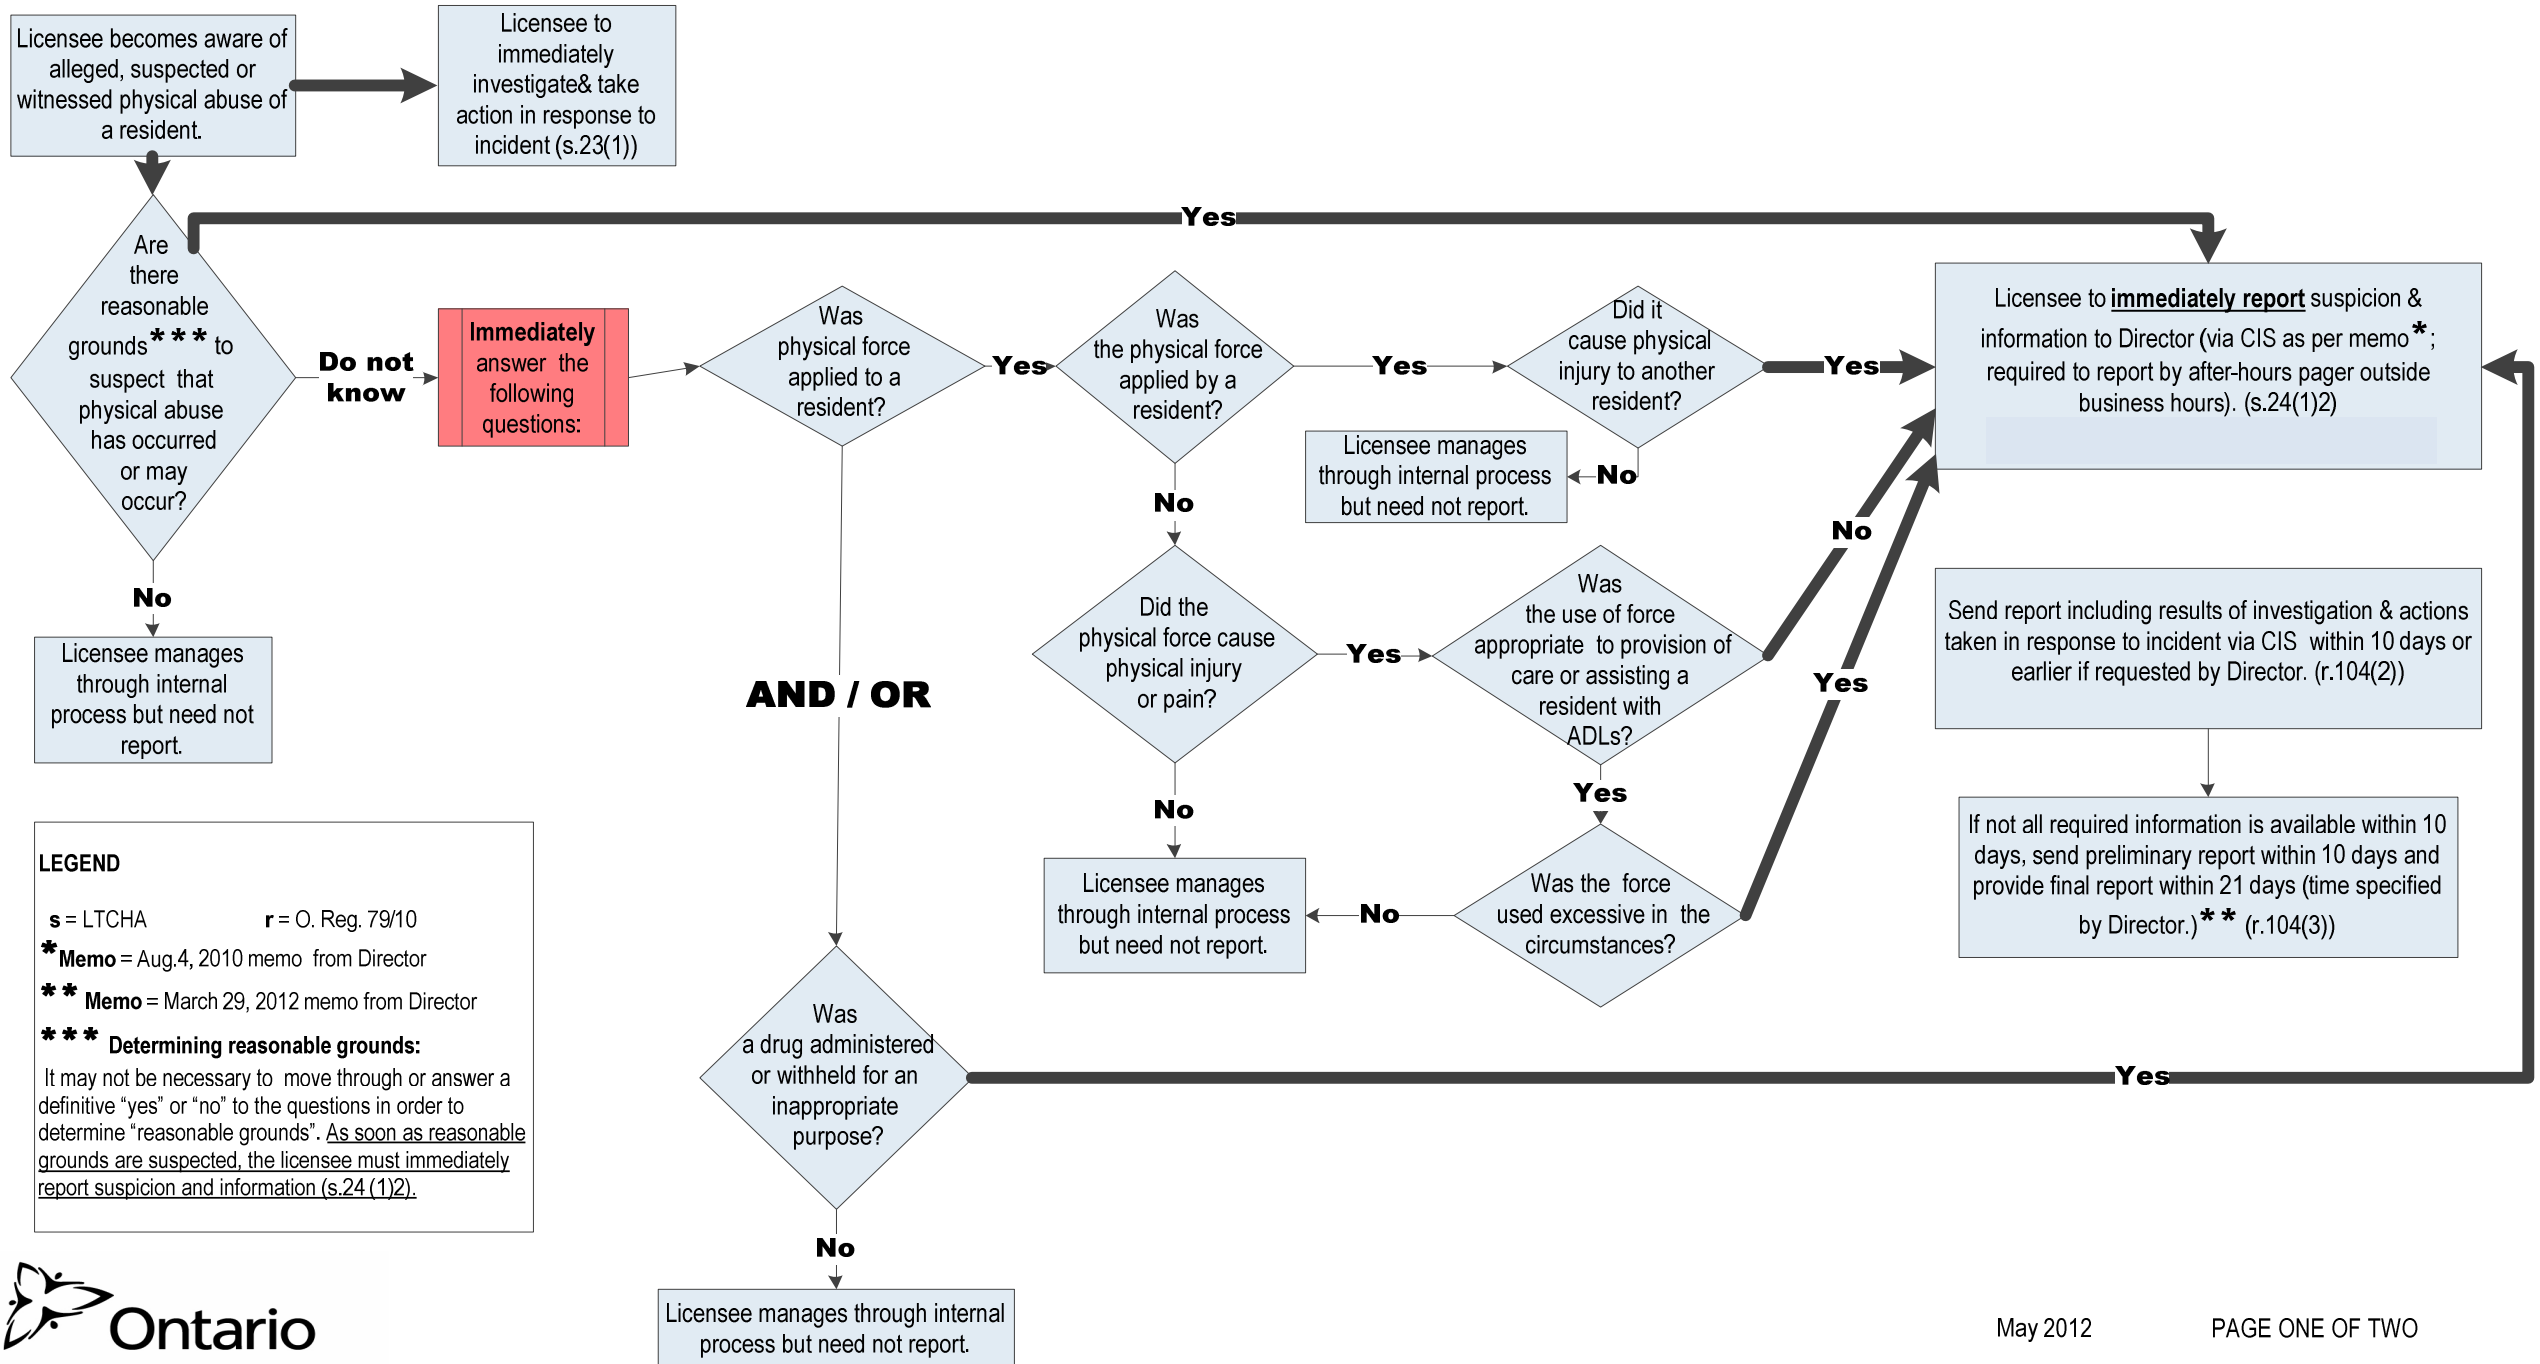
Licensee becomes aware of alleged, suspected or witnessed physical abuse of a resident.

Licensee to immediately investigate& take action in response to incident (s.23(1))

Yes

Are there reasonable grounds*** to suspect that physical abuse has occurred or may occur?

Do not know

Immediately answer the following questions:

Was physical force applied to a resident?

Yes

Was the physical force applied by a resident?

Yes

Did it cause physical injury to another resident?

Yes

Licensee to **immediately report** suspicion & information to Director (via CIS as per memo*; required to report by after-hours pager outside business hours). (s.24(1)2)

Licensee manages through internal process but need not report.

No

No

No

Licensee manages through internal process but need not report.

AND / OR

Did the physical force cause physical injury or pain?

Yes

Was the use of force appropriate to provision of care or assisting a resident with ADLs?

No

Yes

Send report including results of investigation & actions taken in response to incident via CIS within 10 days or earlier if requested by Director. (r.104(2))

Yes

No

Licensee manages through internal process but need not report.

No

Was the force used excessive in the circumstances?

If not all required information is available within 10 days, send preliminary report within 10 days and provide final report within 21 days (time specified by Director.)** (r.104(3))

LEGEND

s = LTCHA r = O. Reg. 79/10

*Memo = Aug.4, 2010 memo from Director

** Memo = March 29, 2012 memo from Director

*** Determining reasonable grounds:

It may not be necessary to move through or answer a definitive “yes” or “no” to the questions in order to determine “reasonable grounds”. As soon as reasonable grounds are suspected, the licensee must immediately report suspicion and information (s.24 (1)2).

Was a drug administered or withheld for an inappropriate purpose?

Yes

No

Licensee manages through internal process but need not report.

Ontario

May 2012 PAGE ONE OF TWO